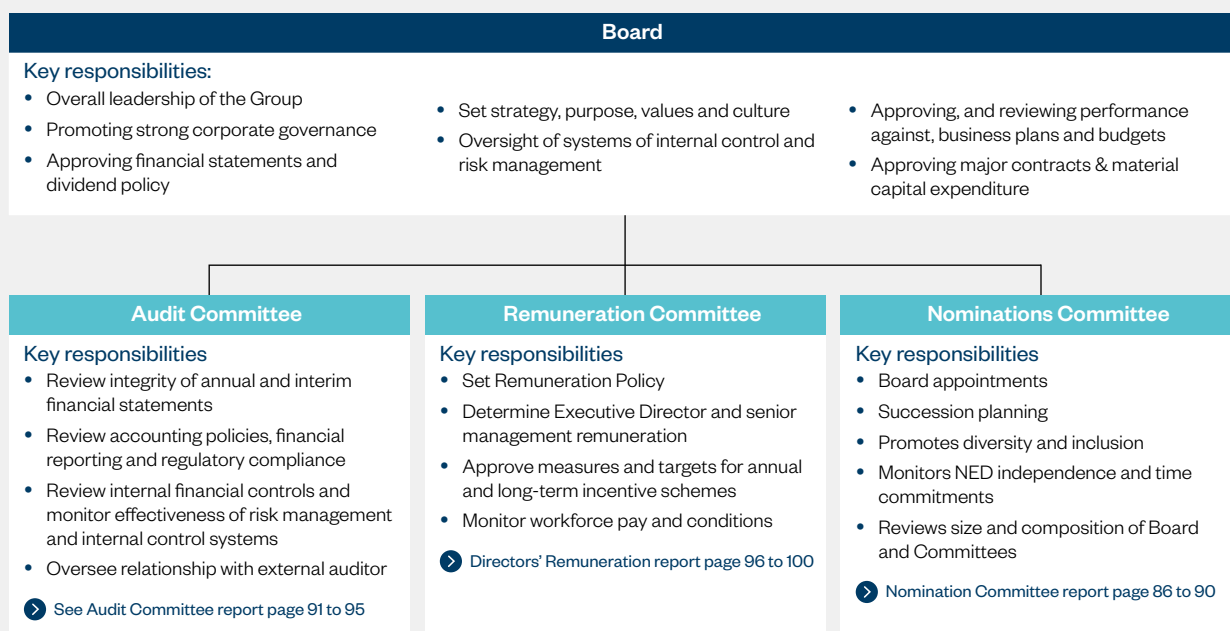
Board

Key responsibilities:

- Overall leadership of the Group
- Promoting strong corporate governance
- Approving financial statements and dividend policy

- Set strategy, purpose, values and culture
- Oversight of systems of internal control and risk management

- Approving, and reviewing performance against, business plans and budgets
- Approving major contracts & material capital expenditure

Audit Committee

Key responsibilities

- Review integrity of annual and interim financial statements
- Review accounting policies, financial reporting and regulatory compliance
- Review internal financial controls and monitor effectiveness of risk management and internal control systems
- Oversee relationship with external auditor

See Audit Committee report page 91 to 95

Remuneration Committee

Key responsibilities

- Set Remuneration Policy
- Determine Executive Director and senior management remuneration
- Approve measures and targets for annual and long-term incentive schemes
- Monitor workforce pay and conditions

Directors' Remuneration report page 96 to 100

Nominations Committee

Key responsibilities

- Board appointments
- Succession planning
- Promotes diversity and inclusion
- Monitors NED independence and time commitments
- Reviews size and composition of Board and Committees

Nomination Committee report page 86 to 90